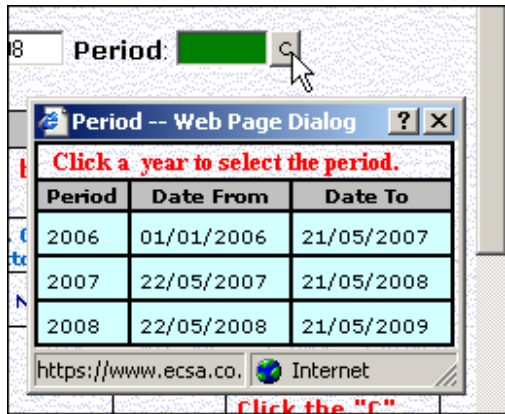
8 Period: C

Period -- Web Page Dialog ? X

Click a year to select the period.

| Period | Date From | Date To |
|---|---|---|
| 2006 | 01/01/2006 | 21/05/2007 |
| 2007 | 22/05/2007 | 21/05/2008 |
| 2008 | 22/05/2008 | 21/05/2009 |

https://www.ecsa.co. Internet

Click the "C"